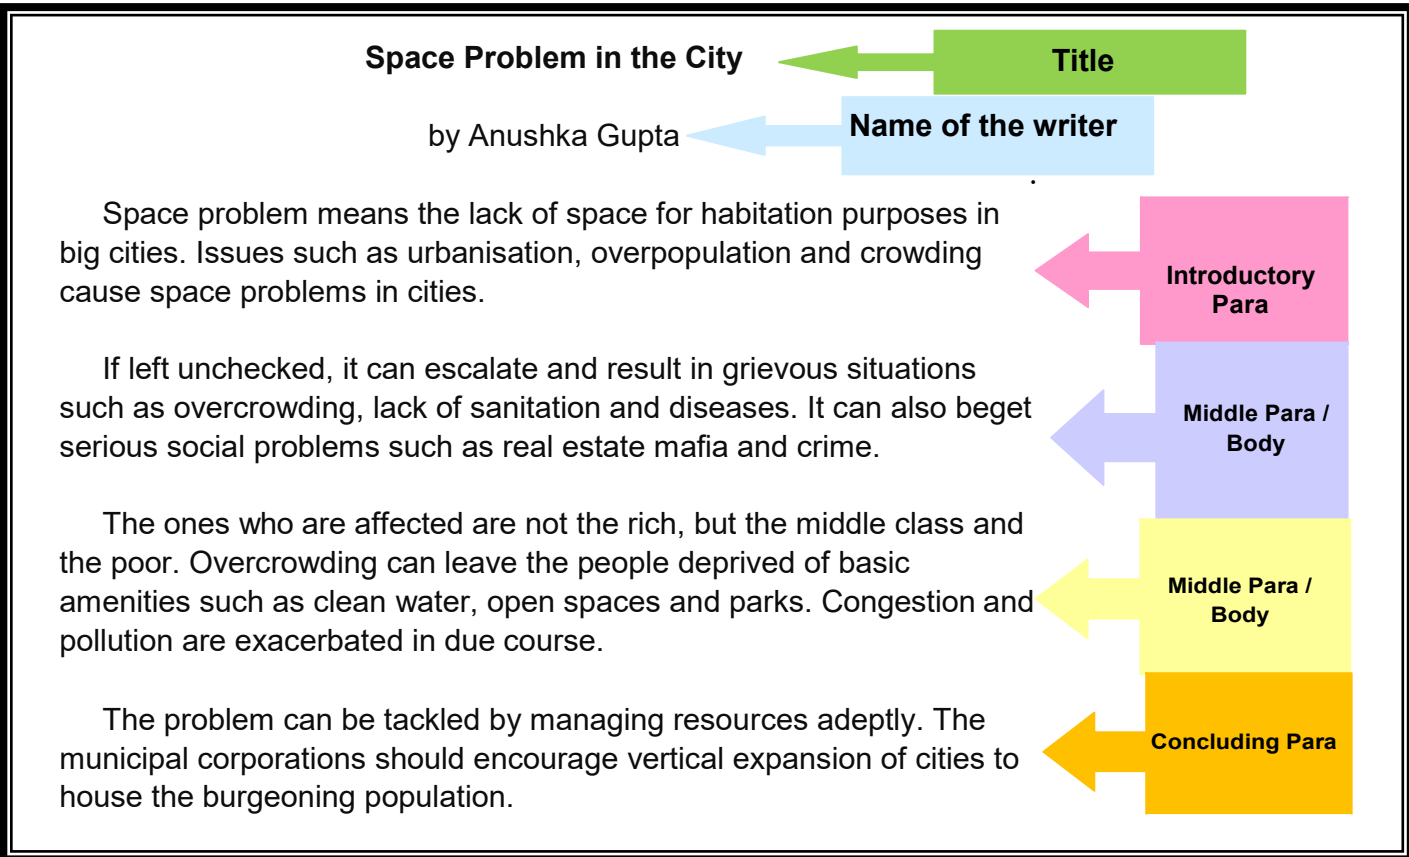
Space Problem in the City

Title

by Anushka Gupta

Name of the writer

Space problem means the lack of space for habitation purposes in big cities. Issues such as urbanisation, overpopulation and crowding cause space problems in cities.

Introductory Para

If left unchecked, it can escalate and result in grievous situations such as overcrowding, lack of sanitation and diseases. It can also beget serious social problems such as real estate mafia and crime.

Middle Para / Body

The ones who are affected are not the rich, but the middle class and the poor. Overcrowding can leave the people deprived of basic amenities such as clean water, open spaces and parks. Congestion and pollution are exacerbated in due course.

Middle Para / Body

The problem can be tackled by managing resources adeptly. The municipal corporations should encourage vertical expansion of cities to house the burgeoning population.

Concluding Para